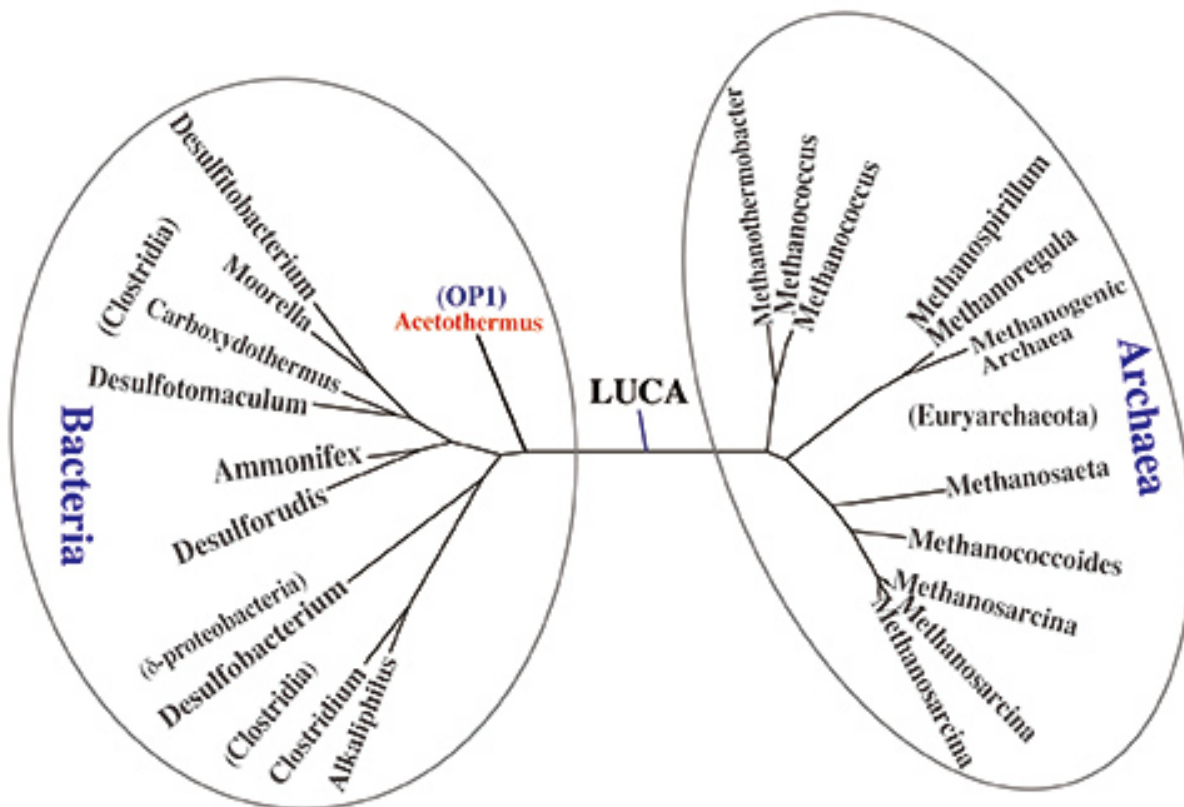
Bacteria

Desulfitobacterium

(Clostridia)

Moorella

Carboxydothermus

Desulfotomaculum

Ammonifex

Desulforudis

(δ-proteobacteria)

Desulfobacterium

(Clostridia)

Clostridium

Alkaliphilus

(OP1)
Acetothermus

LUCA

Methanothermobacter

Methanococcus

Methanococcus

Methanospirillum

Methanoregula

Methanogenic Archaea

Archaea

(Euryarchaeota)

Methanosaeta

Methanococcoides

Methanosarcina

Methanosarcina

Methanosarcina